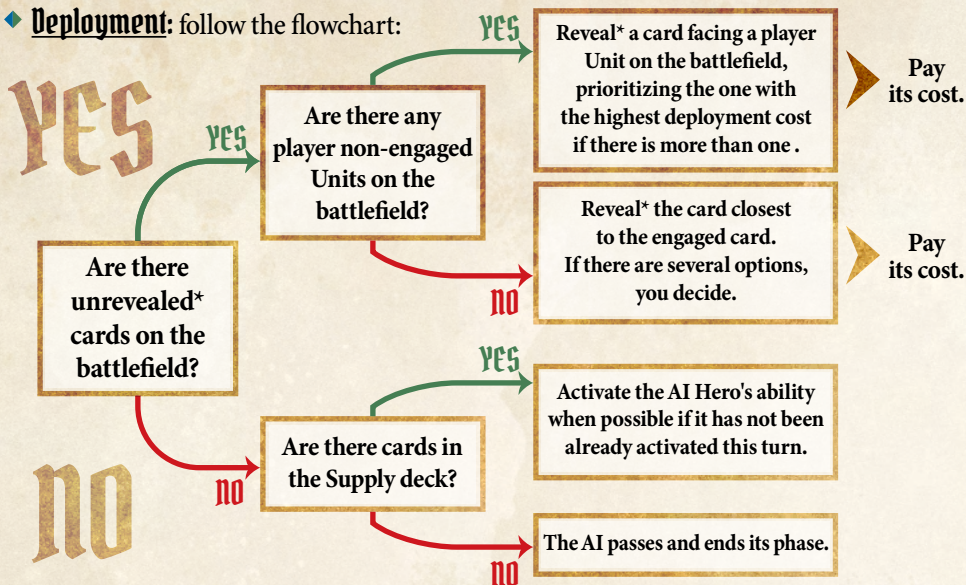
◆ Deployment: follow the flowchart:

YES

Are there unrevealed* cards on the battlefield?

YES

Are there any player non-engaged Units on the battlefield?

YES

Reveal* a card facing a player Unit on the battlefield, prioritizing the one with the highest deployment cost if there is more than one .

Pay its cost.

NO

Reveal* the card closest to the engaged card. If there are several options, you decide.

Pay its cost.

NO

NO

Are there cards in the Supply deck?

YES

Activate the AI Hero's ability when possible if it has not been already activated this turn.

NO

The AI passes and ends its phase.